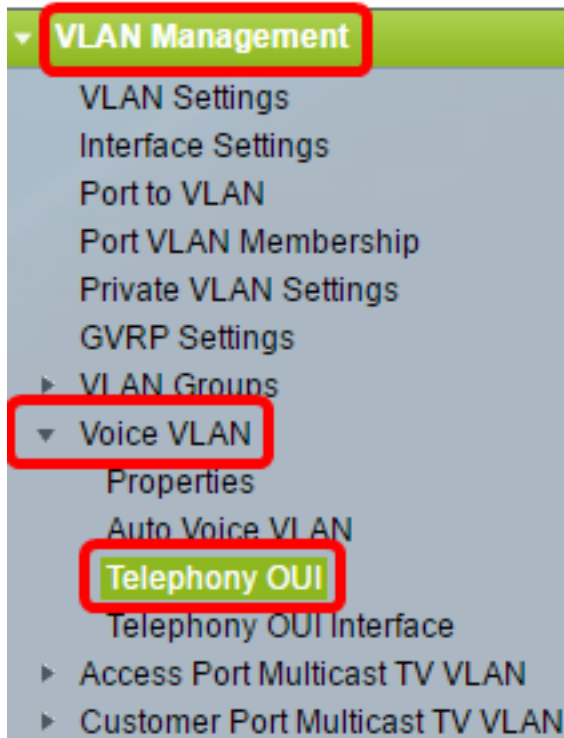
VLAN Management
VLAN Settings
Interface Settings
Port to VLAN
Port VLAN Membership
Private VLAN Settings
GVRP Settings
VLAN Groups
Voice VLAN
Properties
Auto Voice VLAN
Telephony OUI
Telephony OUI Interface
Access Port Multicast TV VLAN
Customer Port Multicast TV VLAN